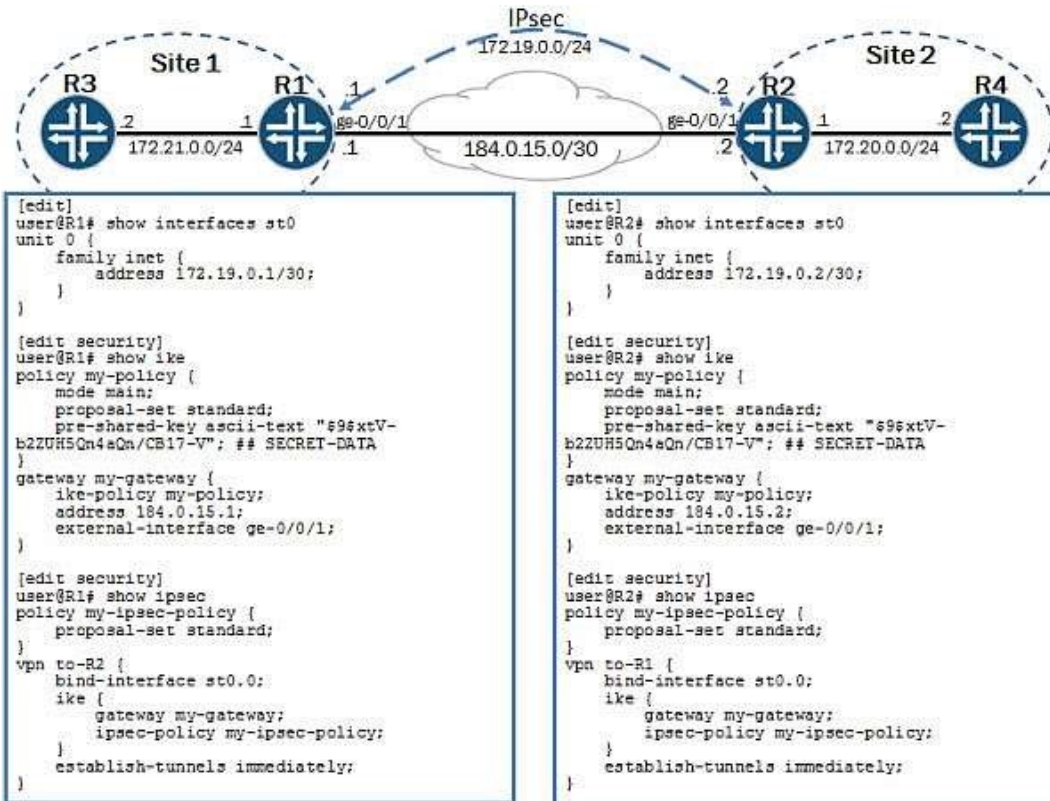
IPsec
172.19.0.0/24

Site 1
R3 R1
.2 .1
172.21.0.0/24
.1
ge-0/0/1
.1
184.0.15.0/30
.2
ge-0/0/1
.2
Site 2
R2 R4
.1 .2
172.20.0.0/24

[edit]
user@R1# show interfaces st0
unit 0 {
    family inet {
        address 172.19.0.1/30;
    }
}

[edit security]
user@R1# show ike
policy my-policy {
    mode main;
    proposal-set standard;
    pre-shared-key ascii-text "$9$xtV-b2ZUH5Qn4aQn/CB17-V"; ## SECRET-DATA
}
gateway my-gateway {
    ike-policy my-policy;
    address 184.0.15.1;
    external-interface ge-0/0/1;
}

[edit security]
user@R1# show ipsec
policy my-ipsec-policy {
    proposal-set standard;
}
vpn to-R2 {
    bind-interface st0.0;
    ike {
        gateway my-gateway;
        ipsec-policy my-ipsec-policy;
    }
    establish-tunnels immediately;
}

[edit]
user@R2# show interfaces st0
unit 0 {
    family inet {
        address 172.19.0.2/30;
    }
}

[edit security]
user@R2# show ike
policy my-policy {
    mode main;
    proposal-set standard;
    pre-shared-key ascii-text "$9$xtV-b2ZUH5Qn4aQn/CB17-V"; ## SECRET-DATA
}
gateway my-gateway {
    ike-policy my-policy;
    address 184.0.15.2;
    external-interface ge-0/0/1;
}

[edit security]
user@R2# show ipsec
policy my-ipsec-policy {
    proposal-set standard;
}
vpn to-R1 {
    bind-interface st0.0;
    ike {
        gateway my-gateway;
        ipsec-policy my-ipsec-policy;
    }
    establish-tunnels immediately;
}